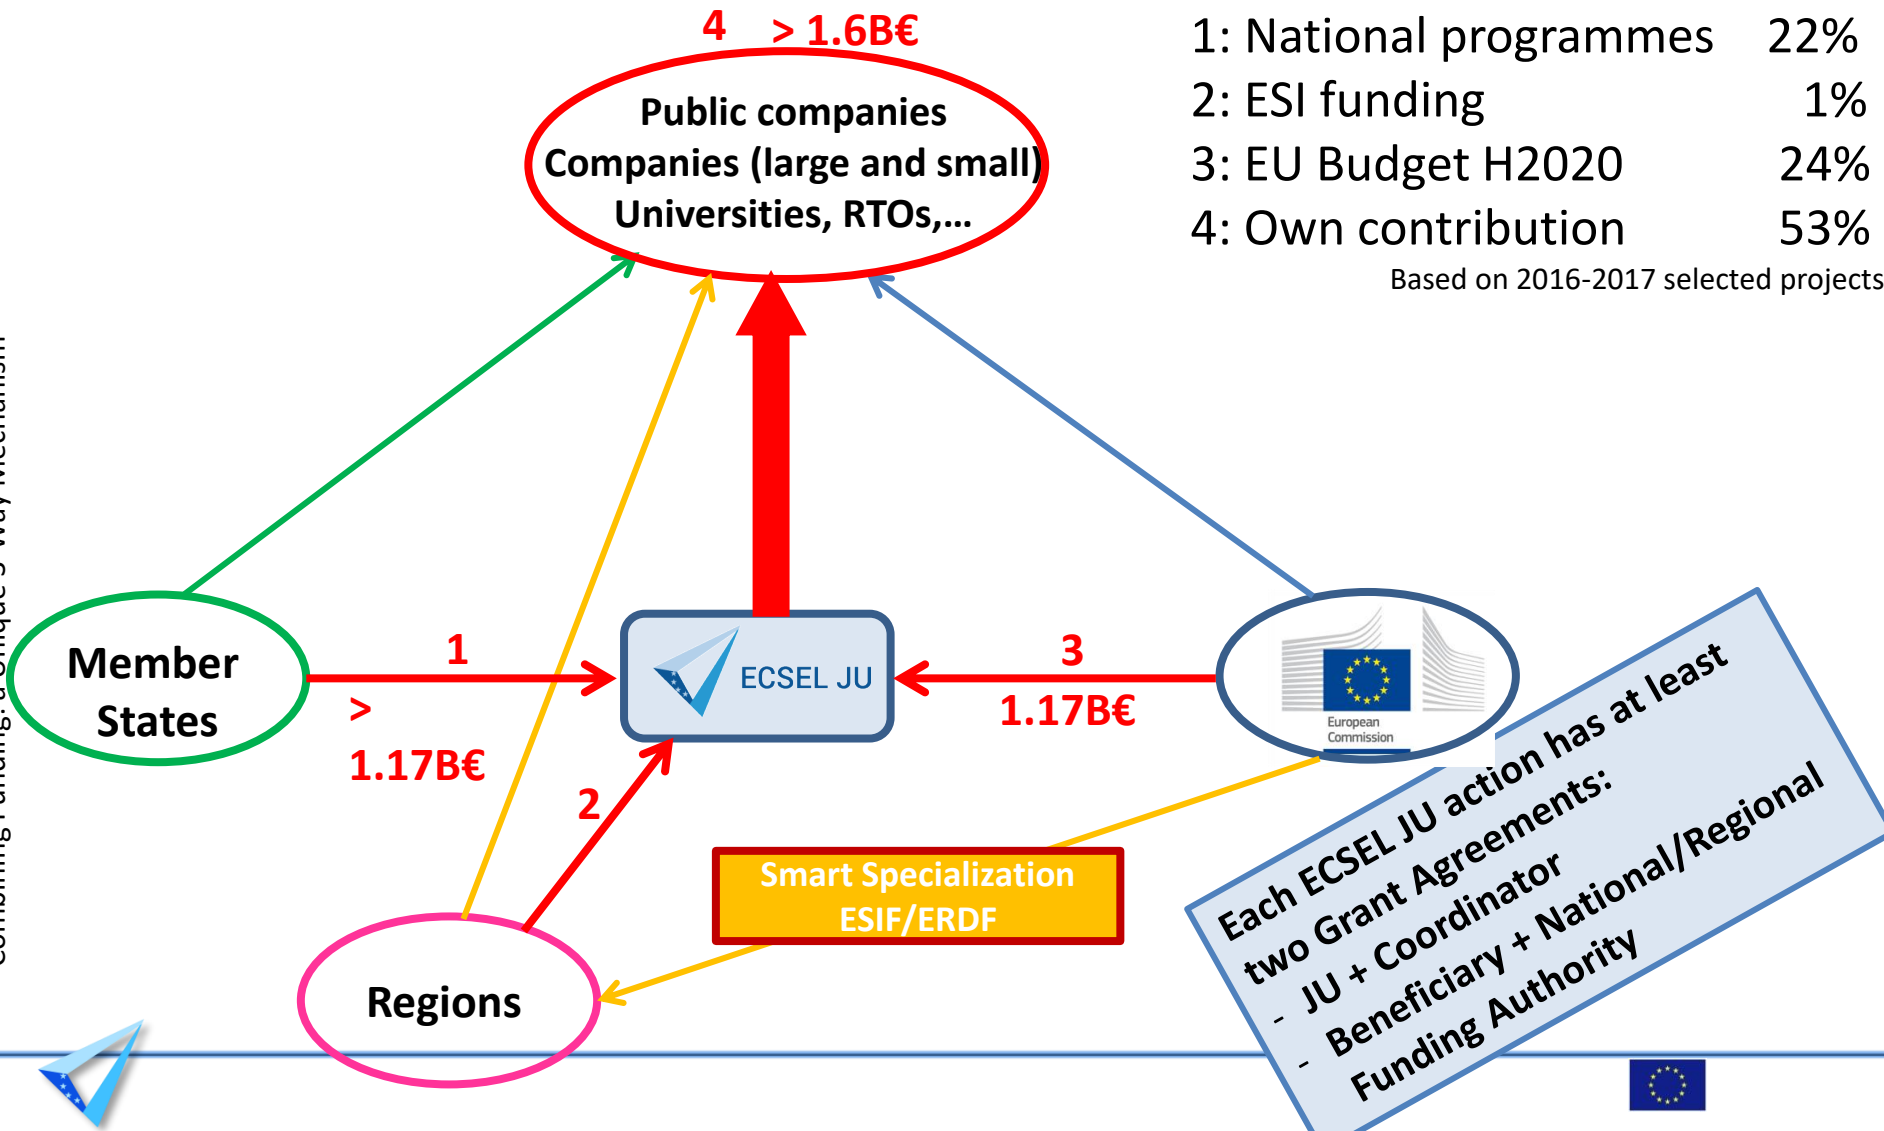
Combining Funding: a unique 3-Way Mechanism

4 > 1.6B€

Public companies
Companies (large and small)
Universities, RTOs,...

1: National programmes 22%
2: ESI funding 1%
3: EU Budget H2020 24%
4: Own contribution 53%
Based on 2016-2017 selected projects

Member States

1

> 1.17B€

ECSEL JU

3

1.17B€

European Commission

2

Smart Specialization ESIF/ERDF

Regions

Each ECSEL JU action has at least two Grant Agreements:
- JU + Coordinator
- Beneficiary + National/Regional Funding Authority